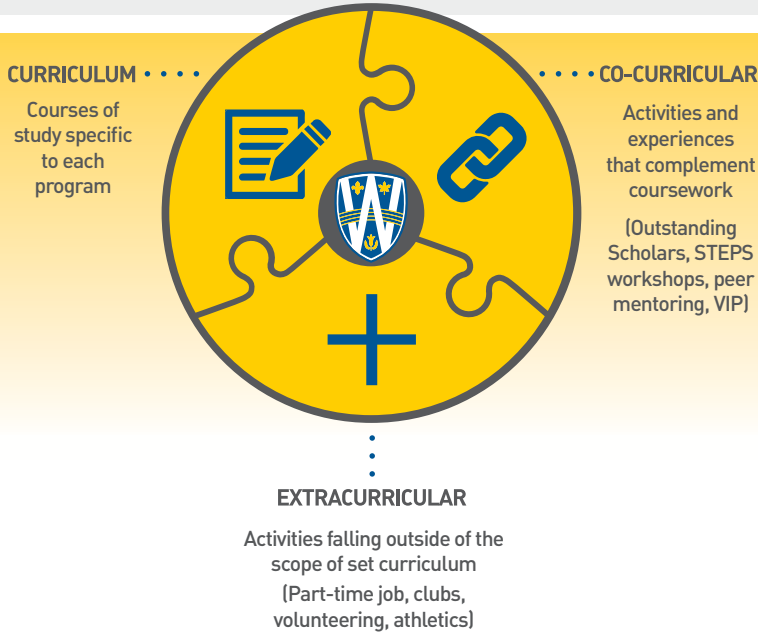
CURRICULUM

Courses of study specific to each program

CO-CURRICULAR

Activities and experiences that complement coursework

(Outstanding Scholars, STEPS workshops, peer mentoring, VIP)

EXTRACURRICULAR

Activities falling outside of the scope of set curriculum

(Part-time job, clubs, volunteering, athletics)